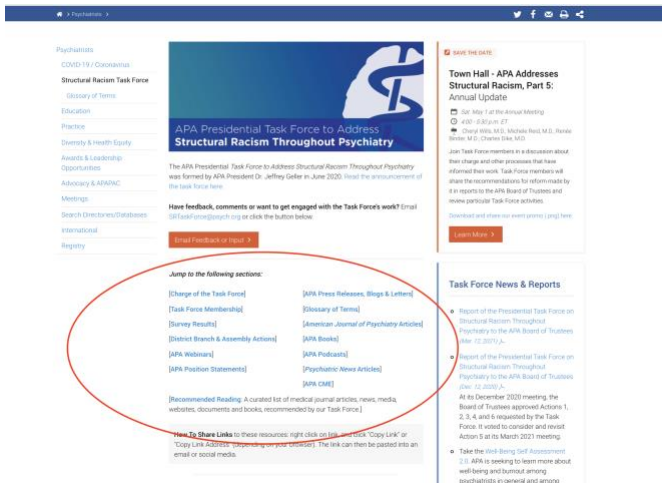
Psychiatrists >

Psychiatrists
COVID-19 / Coronavirus
Structural Racism Task Force
Glossary of Terms
Education
Practice
Diversity & Health Equity
Awards & Leadership Opportunities
Advocacy & APAPAC
Meetings
Search Directories/Databases
International
Registry

APA Presidential Task Force to Address
Structural Racism Throughout Psychiatry

The APA Presidential Task Force to Address Structural Racism Throughout Psychiatry was formed by APA President Dr. Jeffrey Geller in June 2020. Read the announcement of the task force here.

Have feedback, comments or want to get engaged with the Task Force's work? Email SRTaskForce@psych.org or click the button below.

Email Feedback or Input >

Jump to the following sections:

[Charge of the Task Force]
[Task Force Membership]
[Survey Results]
[District Branch & Assembly Actions]
[APA Webinars]
[APA Position Statements]

[APA Press Releases, Blogs & Letters]
[Glossary of Terms]
[American Journal of Psychiatry Articles]
[APA Books]
[APA Podcasts]
[Psychiatric News Articles]
[APA CME]

[Recommended Reading: A curated list of medical journal articles, news, media, websites, documents and books, recommended by our Task Force.]

How To Share Links to these resources: right click on link and click "Copy Link" or "Copy Link Address" (depending on your browser). The link can then be pasted into an email or social media.

SAVE THE DATE

Town Hall - APA Addresses Structural Racism, Part 5: Annual Update

Sat. May 1 at the Annual Meeting
4:00 - 5:30 p.m. ET
Cheryl Wills, M.D., Michelle Reid, M.D., Ranna Bender, M.D., Charles Sike, M.D.

Join Task Force members in a discussion about their charge and other processes that have informed their work. Task Force members will share the recommendations for reform made by it in reports to the APA Board of Trustees and review particular Task Force activities.

Download and share our event promo (.png) here.

Learn More >

Task Force News & Reports

Report of the Presidential Task Force on Structural Racism Throughout Psychiatry to the APA Board of Trustees (Mar. 12, 2021) ↗

Report of the Presidential Task Force on Structural Racism Throughout Psychiatry to the APA Board of Trustees (Dec. 12, 2020) ↗
At its December 2020 meeting, the Board of Trustees approved Actions 1, 2, 3, 4, and 6 requested by the Task Force. It voted to consider and revisit Action 5 at its March 2021 meeting.

Take the Well-Being Self Assessment 2.0. APA is seeking to learn more about well-being and burnout among psychiatrists in general and among